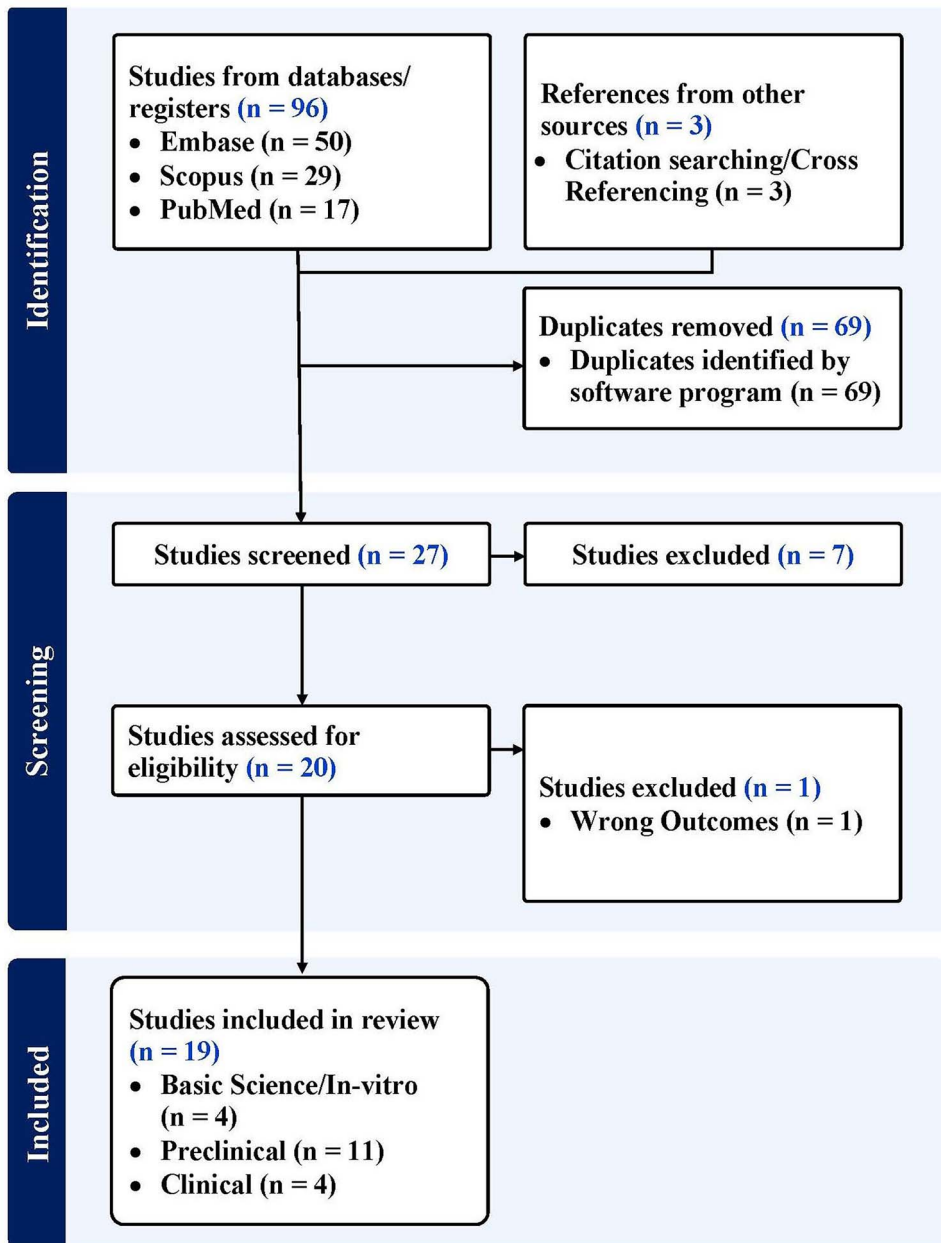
Identification

Studies from databases/ registers (n = 96)
- Embase (n = 50)
- Scopus (n = 29)
- PubMed (n = 17)

References from other sources (n = 3)
- Citation searching/Cross Referencing (n = 3)

Duplicates removed (n = 69)
- Duplicates identified by software program (n = 69)

Screening

Studies screened (n = 27)

Studies excluded (n = 7)

Studies assessed for eligibility (n = 20)

Studies excluded (n = 1)
- Wrong Outcomes (n = 1)

Included

Studies included in review (n = 19)
- Basic Science/In-vitro (n = 4)
- Preclinical (n = 11)
- Clinical (n = 4)